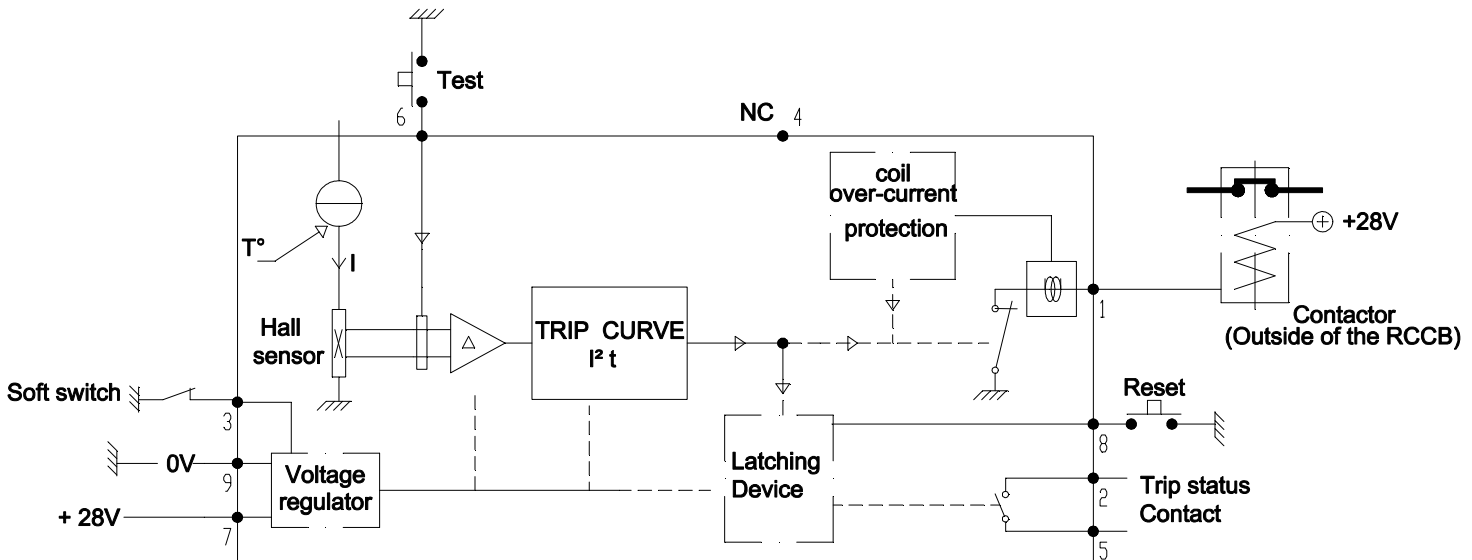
Test
6
NC 4
coil
over-current
protection
+28V
T°
I
Hall
sensor
TRIP CURVE
I² t
1
Contactor
(Outside of the RCCB)
Soft switch
3
Reset
8
0V
9
Voltage
regulator
Latching
Device
2
Trip status
Contact
+ 28V
7
5